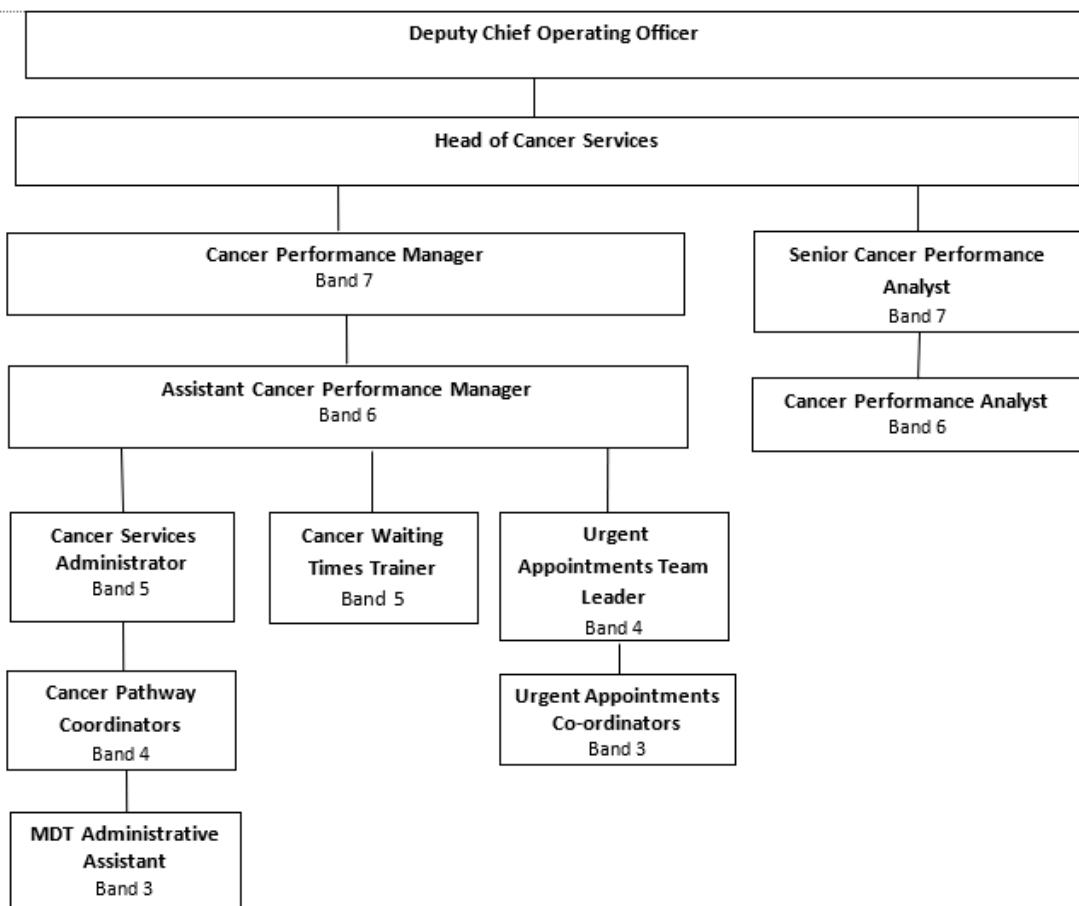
Deputy Chief Operating Officer

Head of Cancer Services

Cancer Performance Manager
Band 7

Senior Cancer Performance Analyst
Band 7

Assistant Cancer Performance Manager
Band 6

Cancer Performance Analyst
Band 6

Cancer Services Administrator
Band 5

Cancer Waiting Times Trainer
Band 5

Urgent Appointments Team Leader
Band 4

Cancer Pathway Coordinators
Band 4

Urgent Appointments Co-ordinators
Band 3

MDT Administrative Assistant
Band 3